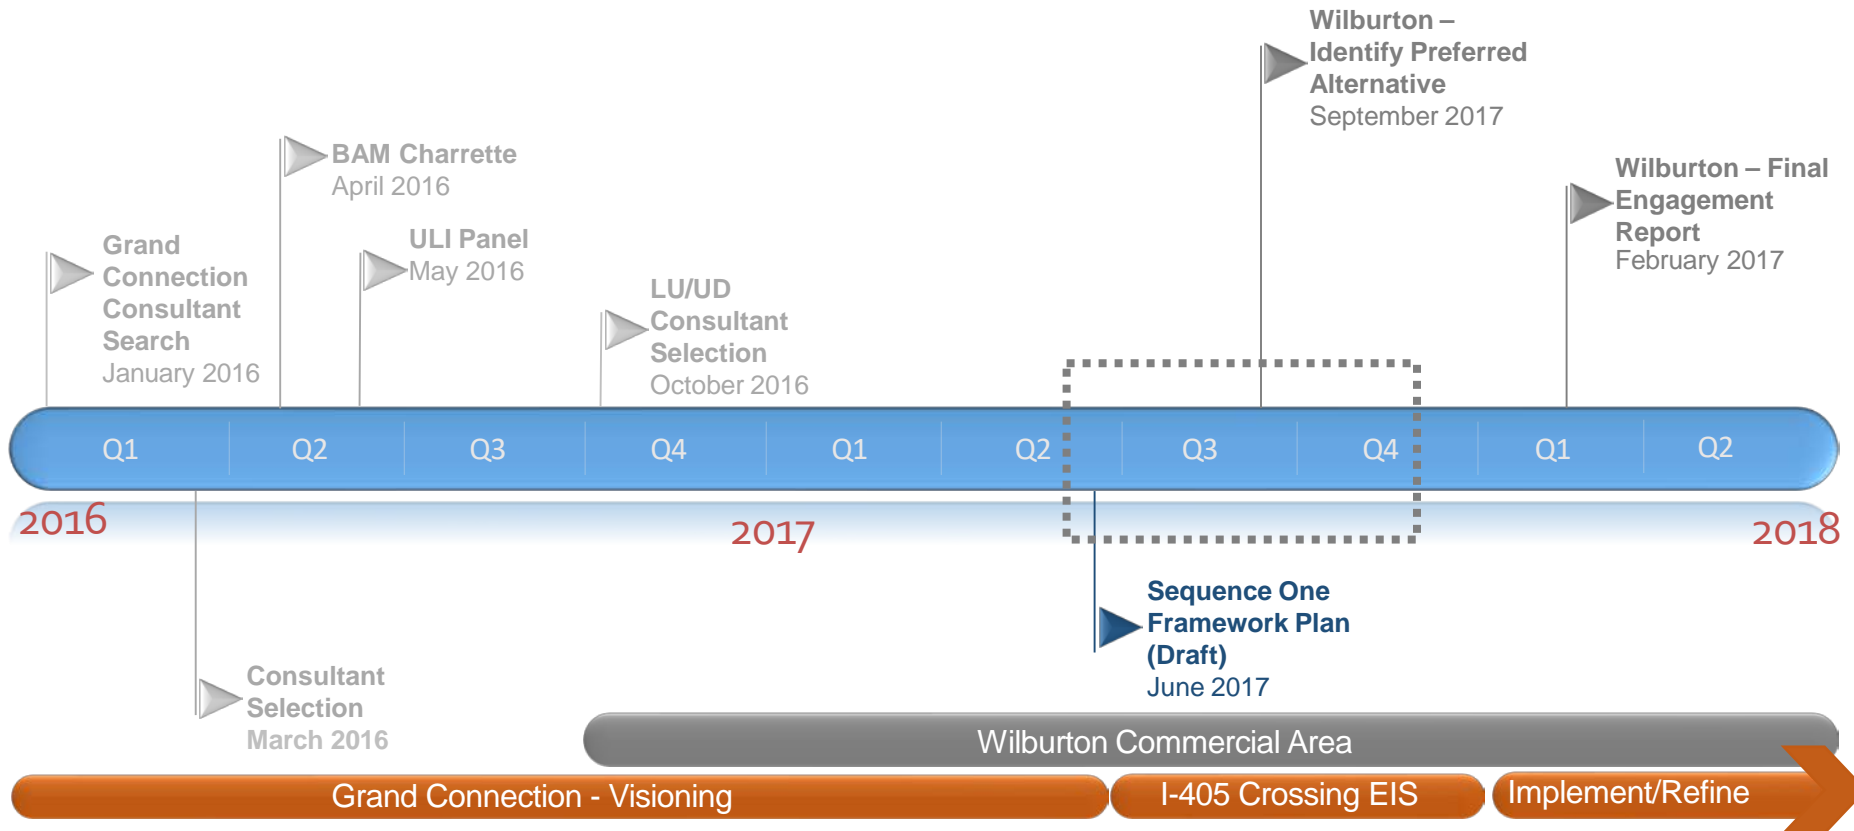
Wilburton – Identify Preferred Alternative
September 2017

BAM Charrette
April 2016

Wilburton – Final Engagement Report
February 2017

Grand Connection Consultant Search
January 2016

ULI Panel
May 2016

LU/UD Consultant Selection
October 2016

Q1 Q2 Q3 Q4 Q1 Q2 Q3 Q4 Q1 Q2

2016 2017 2018

Sequence One Framework Plan (Draft)
June 2017

Consultant Selection
March 2016

Wilburton Commercial Area

Grand Connection - Visioning

I-405 Crossing EIS

Implement/Refine